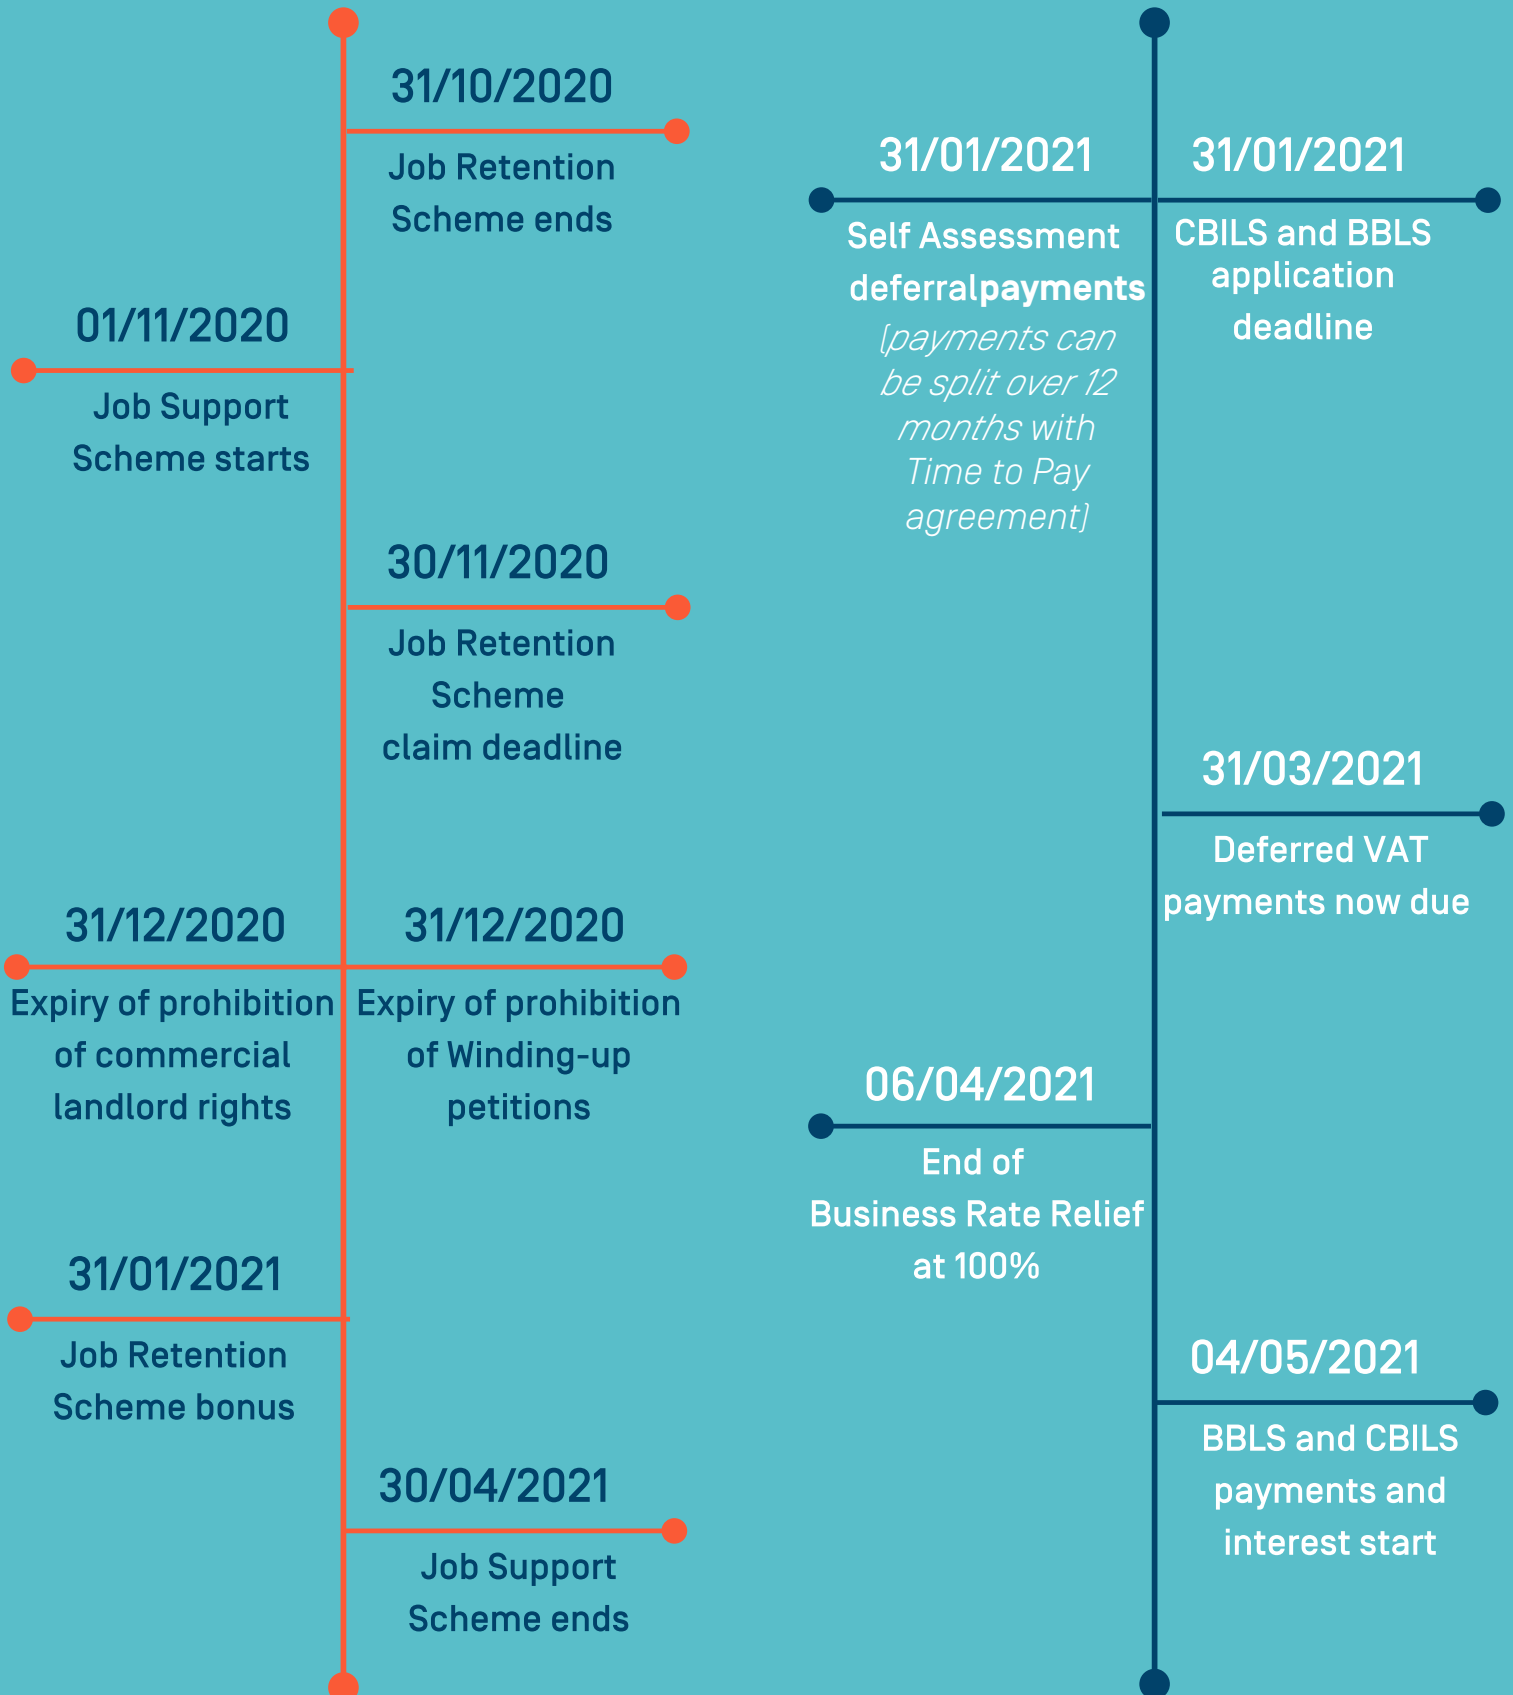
31/10/2020
Job Retention Scheme ends

01/11/2020
Job Support Scheme starts

30/11/2020
Job Retention Scheme claim deadline

31/12/2020
Expiry of prohibition of commercial landlord rights

31/12/2020
Expiry of prohibition of Winding-up petitions

31/01/2021
Job Retention Scheme bonus

30/04/2021
Job Support Scheme ends

31/01/2021
Self Assessment deferralpayments
[payments can be split over 12 months with Time to Pay agreement]

31/01/2021
CBILS and BBLS application deadline

31/03/2021
Deferred VAT payments now due

06/04/2021
End of Business Rate Relief at 100%

04/05/2021
BBLS and CBILS payments and interest start